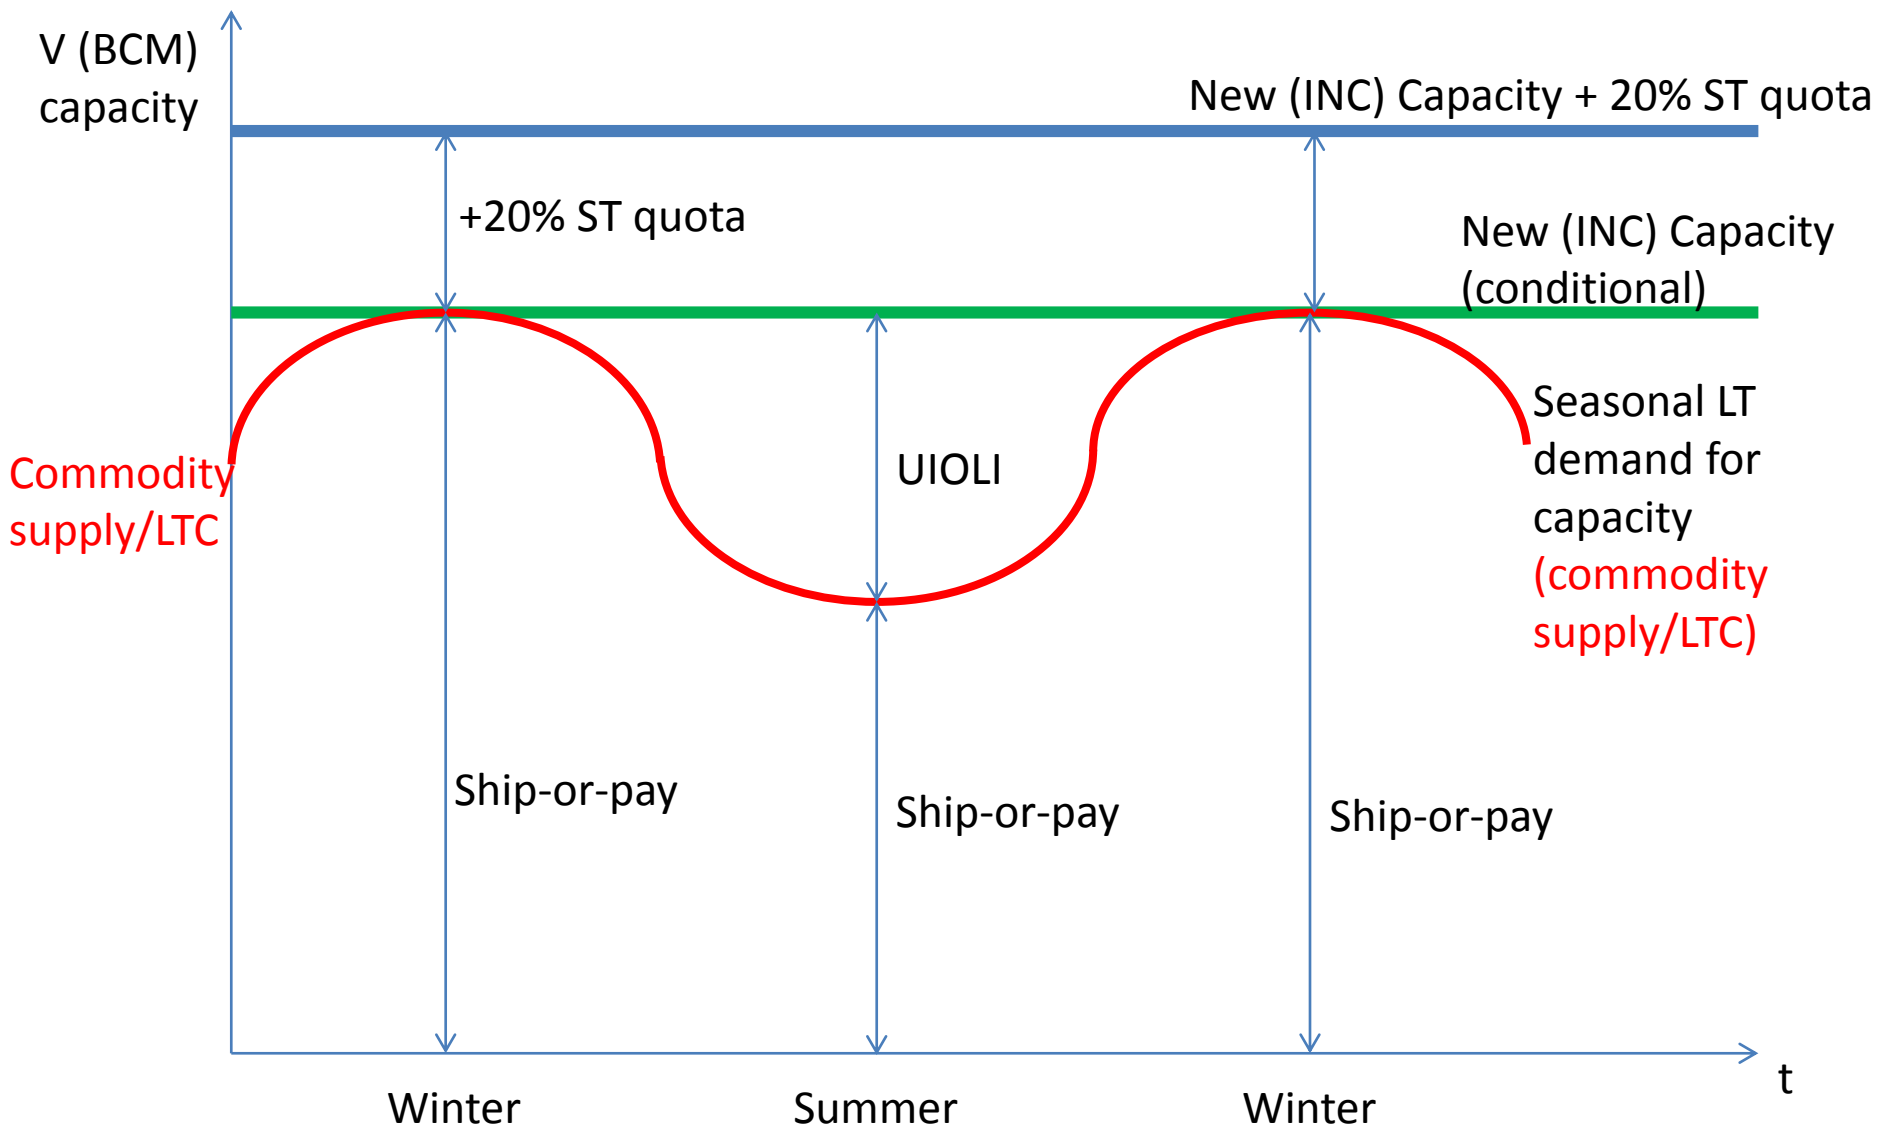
V (BCM)
capacity

New (INC) Capacity + 20% ST quota

+20% ST quota

New (INC) Capacity
(conditional)

Commodity
supply/LTC

UIOLI

Seasonal LT
demand for
capacity
(commodity
supply/LTC)

Ship-or-pay

Ship-or-pay

Ship-or-pay

t

Winter

Summer

Winter